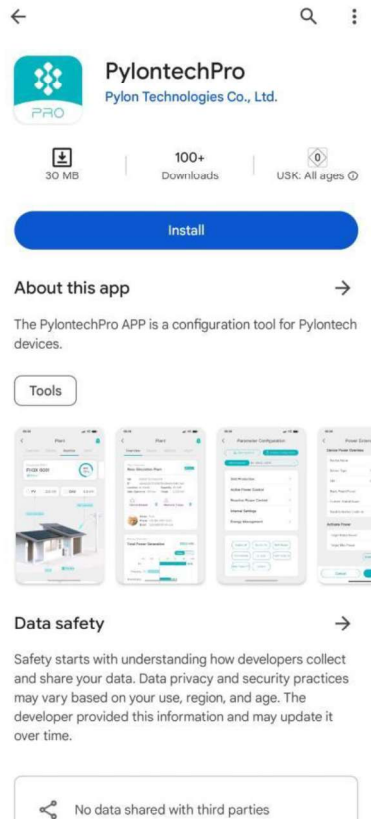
PRO

PylontechPro

Pylon Technologies Co., Ltd.

30 MB

100+
Downloads

0
USK: All ages ⓘ

Install

About this app

The PylontechPro APP is a configuration tool for Pylontech devices.

Tools

Plant

Plant

Parameter Configuration

Data safety

Safety starts with understanding how developers collect and share your data. Data privacy and security practices may vary based on your use, region, and age. The developer provided this information and may update it over time.

No data shared with third parties